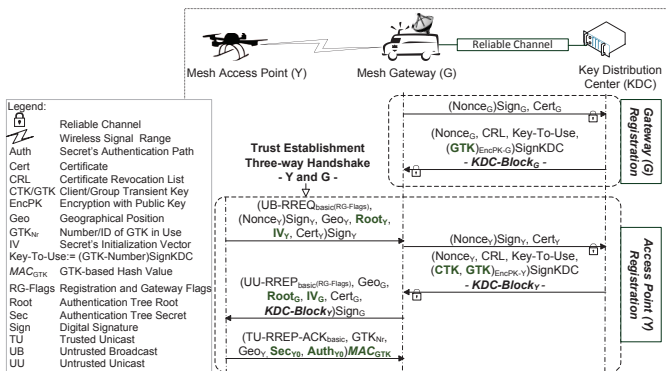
Reliable Channel

Mesh Access Point (Y)

Mesh Gateway (G)

Key Distribution Center (KDC)

Legend:
Reliable Channel
Wireless Signal Range
Auth Secret's Authentication Path
Cert Certificate
CRL Certificate Revocation List
CTK/GTK Client/Group Transient Key
EncPK Encryption with Public Key
Geo Geographical Position
$GTK_{Nr}$ Number/ID of GTK in Use
IV Secret's Initialization Vector
Key-To-Use:= (GTK-Number)SignKDC
$MAC_{GTK}$ GTK-based Hash Value
RG-Flags Registration and Gateway Flags
Root Authentication Tree Root
Sec Authentication Tree Secret
Sign Digital Signature
TU Trusted Unicast
UB Untrusted Broadcast
UU Untrusted Unicast

Trust Establishment Three-way Handshake - Y and G -

$(Nonce_G)Sign_G$, $Cert_G$

$(Nonce_G$, CRL, Key-To-Use, $(GTK)_{EncPK-G})$SignKDC
- $KDC$-$Block_G$ -

Gateway (G) Registration

$(UB\text{-}RREQ_{basic(RG\text{-}Flags)}$, $(Nonce_Y)Sign_Y$, $Geo_Y$, $Root_Y$, $IV_Y$, $Cert_Y)Sign_Y$

$(Nonce_Y)Sign_Y$, $Cert_Y$

$(Nonce_Y$, CRL, Key-To-Use, $(CTK, GTK)_{EncPK-Y})$SignKDC
- $KDC$-$Block_Y$ -

$(UU\text{-}RREP_{basic(RG\text{-}Flags)}$, $Geo_G$, $Root_G$, $IV_G$, $Cert_G$, $KDC$-$Block_Y)Sign_G$

$(TU\text{-}RREP\text{-}ACK_{basic}$, $GTK_{Nr}$, $Geo_Y$ $Sec_{Y0}$, $Auth_{Y0})MAC_{GTK}$

Access Point (Y) Registration